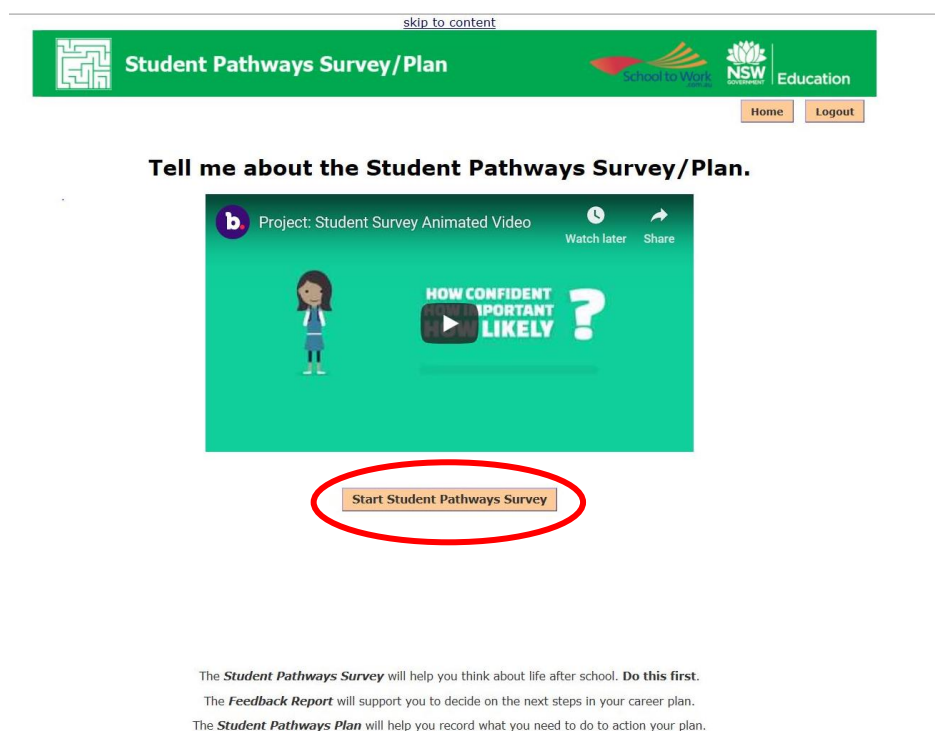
skip to content

Student Pathways Survey/Plan

School to Work .com.au

NSW GOVERNMENT | Education

Home Logout

Tell me about the Student Pathways Survey/Plan.

Project: Student Survey Animated Video

Watch later Share

HOW CONFIDENT
HOW IMPORTANT
HOW LIKELY
?

Start Student Pathways Survey

The ***Student Pathways Survey*** will help you think about life after school. **Do this first**.

The ***Feedback Report*** will support you to decide on the next steps in your career plan.

The ***Student Pathways Plan*** will help you record what you need to do to action your plan.